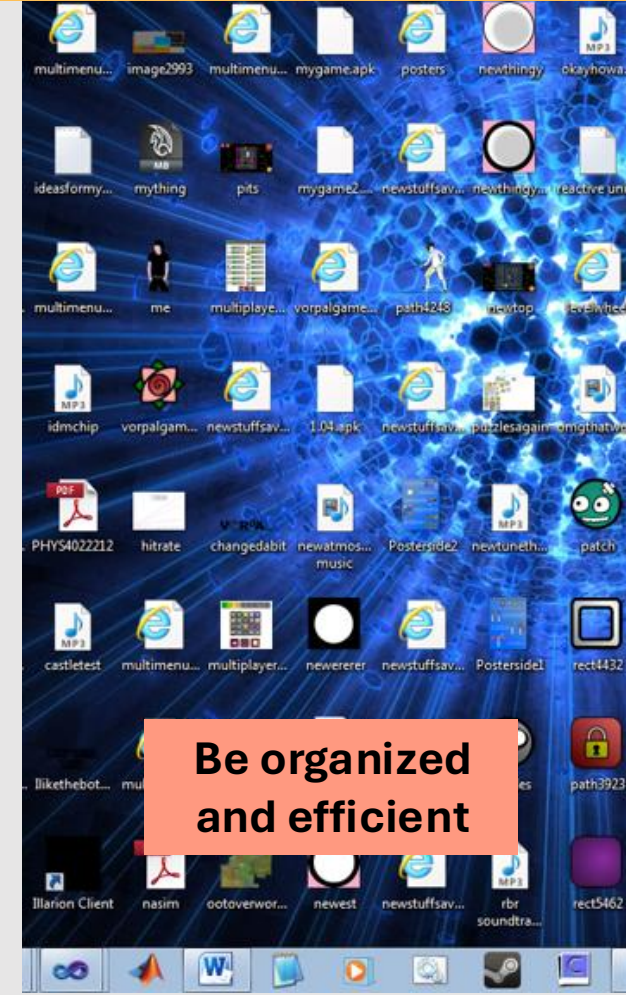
multimenu... image2993 multimenu... mygame.apk posters newthingy okayhowa...

ideasformy... mything pits mygame2... newstuffsav... newthingy... reactive uni...

multimenu... me multiplaye... vorpalgame... path4248 newtop levelwhe...

idmchip vorpalgam... newstuffsav... 1.04.apk newstuffsav... puzzlesagain omgthatw...

PHYS4022212 hitrate changedabit newatmos... music Posterside2 newtuneth... patch

castletest multimenu... multiplayer... newererer newstuffsav... Posterside1 rect4432

Ilikethebot... mu... ...es path3923

Be organized and efficient

Illarion Client nasim ootoverwor... newest newstuffsav... rbr soundtra... rect5462